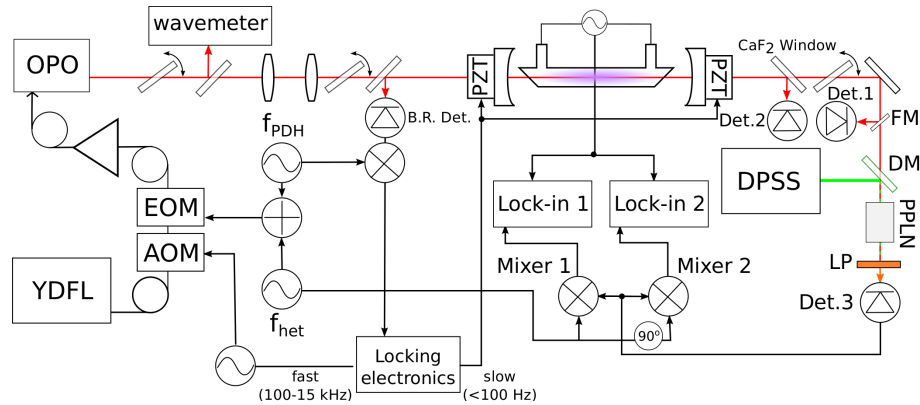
wavemeter
OPO
PZT
PZT
CaF$_2$ Window
Det.1
Det.2
FM
B.R. Det.
f$_{PDH}$
DM
DPSS
Lock-in 1
Lock-in 2
PPLN
EOM
AOM
LP
YDFL
Mixer 1
Mixer 2
Det.3
f$_{het}$
90°
Locking electronics
fast (100-15 kHz)
slow (<100 Hz)